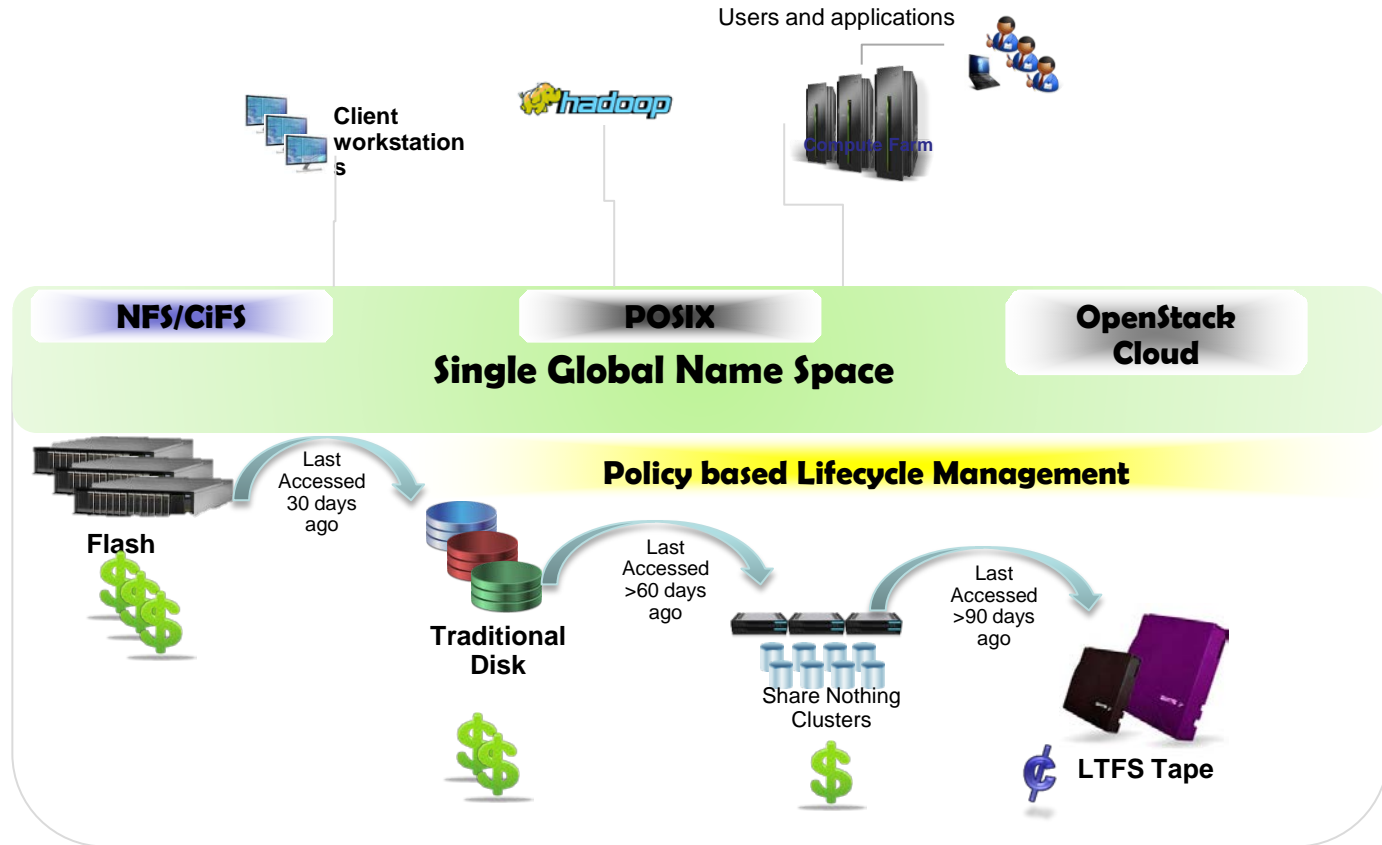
Users and applications

Client workstation s

hadoop

Compute Farm

NFS/CiFS

POSIX

OpenStack Cloud

Single Global Name Space

Policy based Lifecycle Management

Last Accessed 30 days ago

Flash

$$$

Traditional Disk

$$

Last Accessed >60 days ago

Share Nothing Clusters

$

Last Accessed >90 days ago

¢ LTFS Tape